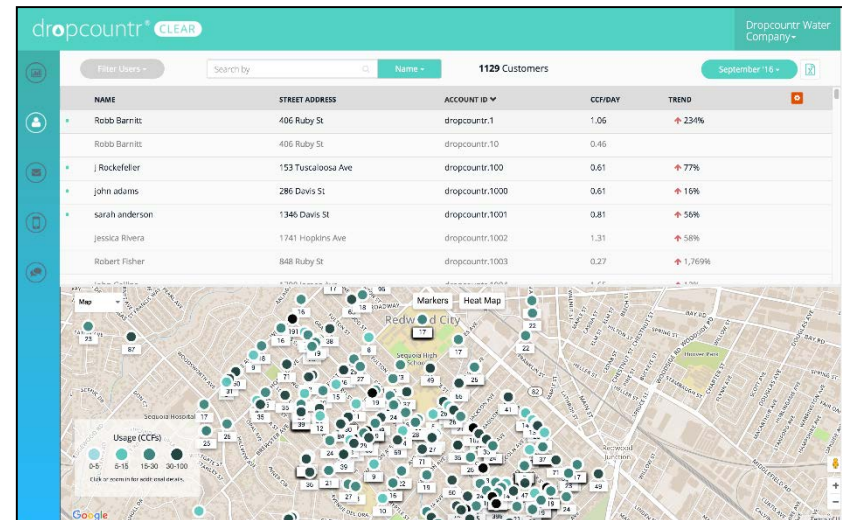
dropcountr® CLEAR

Dropcountr Water Company

Filter Users

Search by

Name

1129 Customers

September '16

| NAME | STREET ADDRESS | ACCOUNT ID | CCF/DAY | TREND |
|---|---|---|---|---|
| Robb Barnitt | 406 Ruby St | dropcountr.1 | 1.06 | 234% |
| Robb Barnitt | 406 Ruby St | dropcountr.10 | 0.46 | |
| J Rockefeller | 153 Tuscaloosa Ave | dropcountr.100 | 0.61 | 77% |
| john adams | 286 Davis St | dropcountr.1000 | 0.61 | 16% |
| sarah anderson | 1346 Davis St | dropcountr.1001 | 0.81 | 56% |
| Jessica Rivera | 1741 Hopkins Ave | dropcountr.1002 | 1.31 | 58% |
| Robert Fisher | 848 Ruby St | dropcountr.1003 | 0.27 | 1,769% |

Map

Markers

Heat Map

Redwood City

Sequoia High School

Sequoia Hospital

Usage (CCFs)

0-5 6-15 15-30 30-100

Click on a marker for additional details.

Google